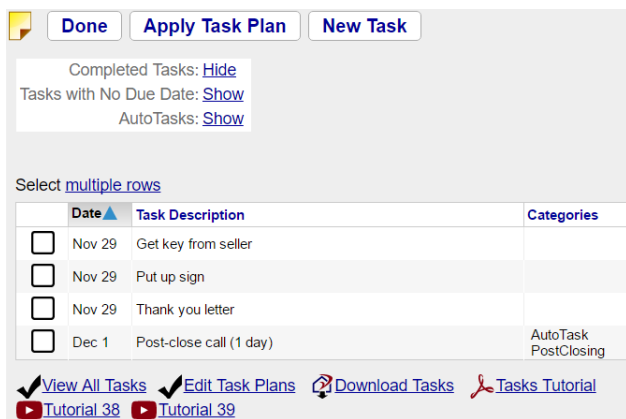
Done Apply Task Plan New Task

Completed Tasks: Hide
Tasks with No Due Date: Show
AutoTasks: Show

Select multiple rows

| | Date | Task Description | Categories |
|---|---|---|---|
| | Nov 29 | Get key from seller | |
| | Nov 29 | Put up sign | |
| | Nov 29 | Thank you letter | |
| | Dec 1 | Post-close call (1 day) | AutoTask PostClosing |

View All Tasks Edit Task Plans Download Tasks Tasks Tutorial
Tutorial 38 Tutorial 39